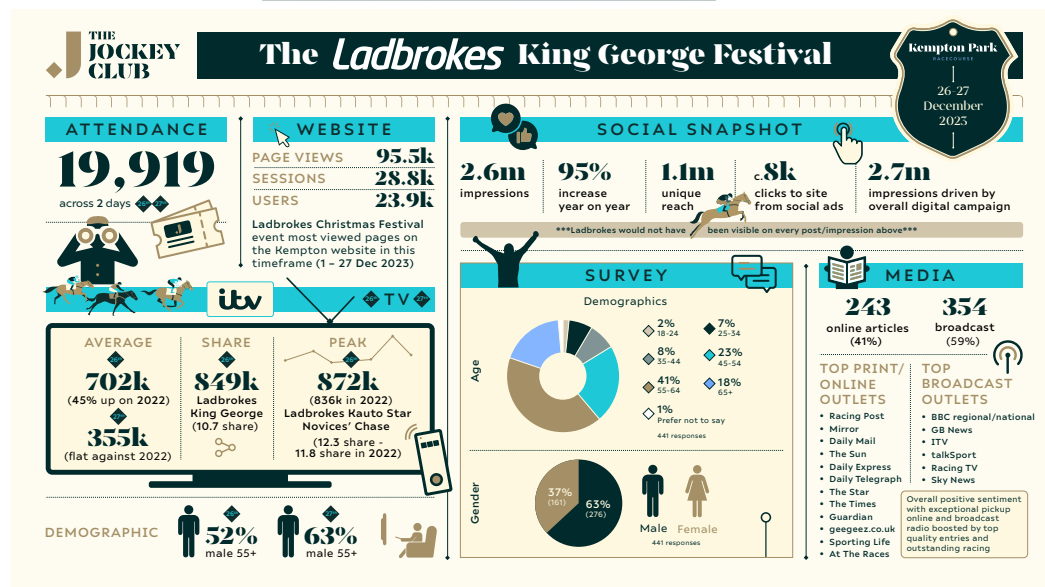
THE JOCKEY CLUB

The Ladbrokes King George Festival

Kempton Park RACECOURSE
26-27 December 2023

ATTENDANCE
19,919
across 2 days 26th 27th

WEBSITE
PAGE VIEWS 95.5k
SESSIONS 28.8k
USERS 23.9k
Ladbrokes Christmas Festival event most viewed pages on the Kempton website in this timeframe (1 – 27 Dec 2023)

SOCIAL SNAPSHOT
2.6m impressions
95% increase year on year
1.1m unique reach
c.8k clicks to site from social ads
2.7m impressions driven by overall digital campaign
***Ladbrokes would not have been visible on every post/impression above***

itv 26th TV 27th

AVERAGE
26th
702k
(45% up on 2022)
27th
355k
(flat against 2022)

SHARE
26th
849k
Ladbrokes King George
(10.7 share)

PEAK
26th
872k
(836k in 2022)
Ladbrokes Kauto Star Novices' Chase
(12.3 share - 11.8 share in 2022)

SURVEY
Demographics
Age
2% 18-24
7% 25-34
8% 35-44
23% 45-54
41% 55-64
18% 65+
1% Prefer not to say
441 responses

Gender
37% (161)
63% (276)
Male Female
441 responses

MEDIA
243 online articles (41%)
354 broadcast (59%)

TOP PRINT/ ONLINE OUTLETS
Racing Post
Mirror
Daily Mail
The Sun
Daily Express
Daily Telegraph
The Star
The Times
Guardian
geegeez.co.uk
Sporting Life
At The Races

TOP BROADCAST OUTLETS
BBC regional/national
GB News
ITV
talkSport
Racing TV
Sky News

Overall positive sentiment with exceptional pickup online and broadcast radio boosted by top quality entries and outstanding racing

DEMOGRAPHIC
26th 52% male 55+
27th 63% male 55+